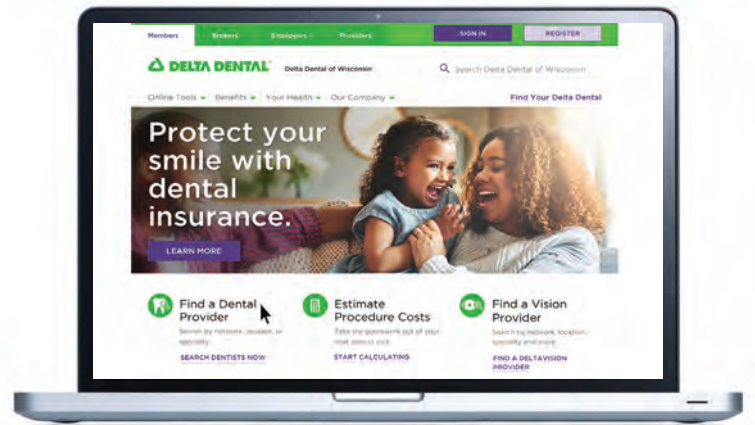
Members Brokers Employers Providers SIGN IN REGISTER

DELTA DENTAL® Delta Dental of Wisconsin

Search Delta Dental of Wisconsin

Online Tools Benefits Your Health Our Company

Find Your Delta Dental

Protect your smile with dental insurance.

LEARN MORE

Find a Dental Provider
Search by network, location, or specialty.
SEARCH DENTISTS NOW

Estimate Procedure Costs
Take the guesswork out of your next dental visit.
START CALCULATING

Find a Vision Provider
Search by network, location, specialty and more.
FIND A DELTAVISION PROVIDER